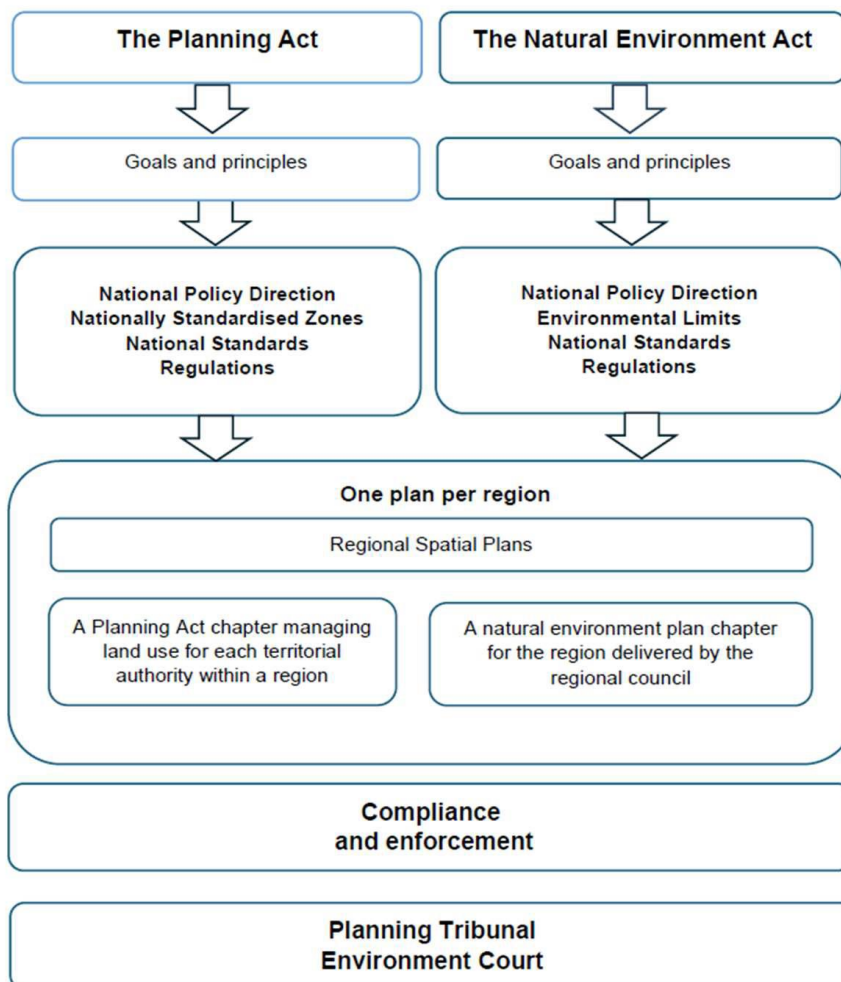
The Planning Act

The Natural Environment Act

Goals and principles

Goals and principles

National Policy Direction
Nationally Standardised Zones
National Standards
Regulations

National Policy Direction
Environmental Limits
National Standards
Regulations

One plan per region

Regional Spatial Plans

A Planning Act chapter managing land use for each territorial authority within a region

A natural environment plan chapter for the region delivered by the regional council

Compliance and enforcement

Planning Tribunal
Environment Court